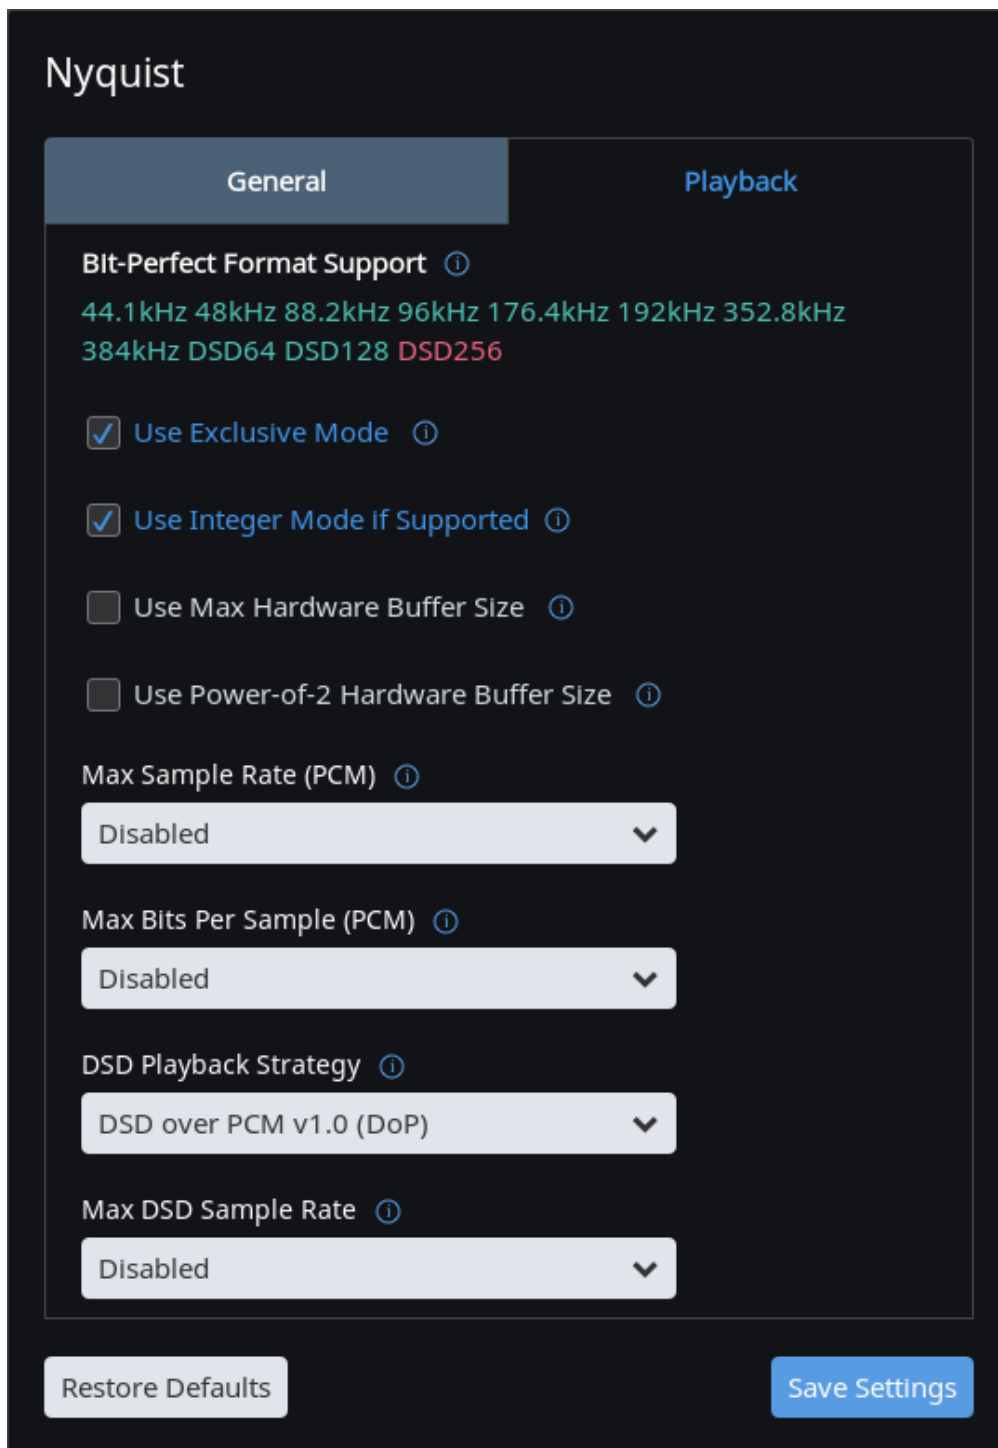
Nyquist

General

Playback

Bit-Perfect Format Support ⓘ

44.1kHz 48kHz 88.2kHz 96kHz 176.4kHz 192kHz 352.8kHz 384kHz DSD64 DSD128 DSD256

Use Exclusive Mode ⓘ

Use Integer Mode if Supported ⓘ

Use Max Hardware Buffer Size ⓘ

Use Power-of-2 Hardware Buffer Size ⓘ

Max Sample Rate (PCM) ⓘ

Disabled

Max Bits Per Sample (PCM) ⓘ

Disabled

DSD Playback Strategy ⓘ

DSD over PCM v1.0 (DoP)

Max DSD Sample Rate ⓘ

Disabled

Restore Defaults

Save Settings